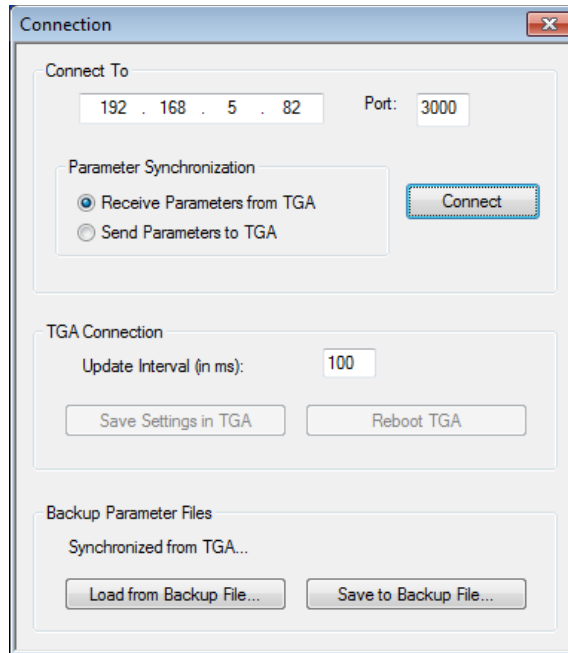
Connection

Connect To

192 . 168 . 5 . 82

Port: 3000

Parameter Synchronization

Receive Parameters from TGA

Send Parameters to TGA

Connect

TGA Connection

Update Interval (in ms): 100

Save Settings in TGA

Reboot TGA

Backup Parameter Files

Synchronized from TGA...

Load from Backup File...

Save to Backup File...